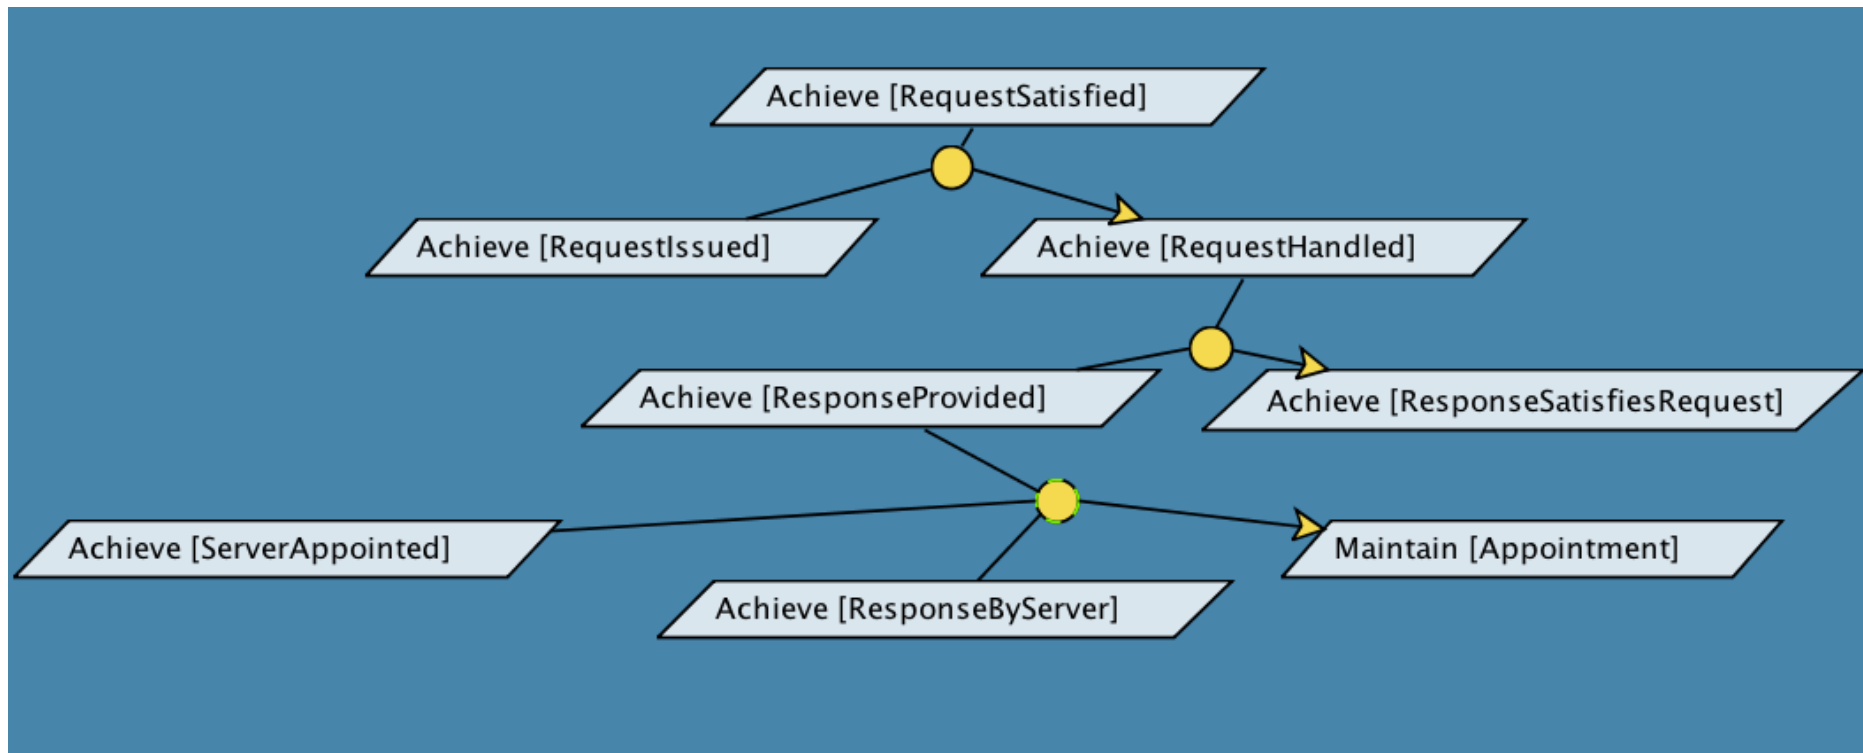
Achieve [RequestSatisfied]

Achieve [RequestIssued]

Achieve [RequestHandled]

Achieve [ResponseProvided]

Achieve [ResponseSatisfiesRequest]

Achieve [ServerAppointed]

Maintain [Appointment]

Achieve [ResponseByServer]